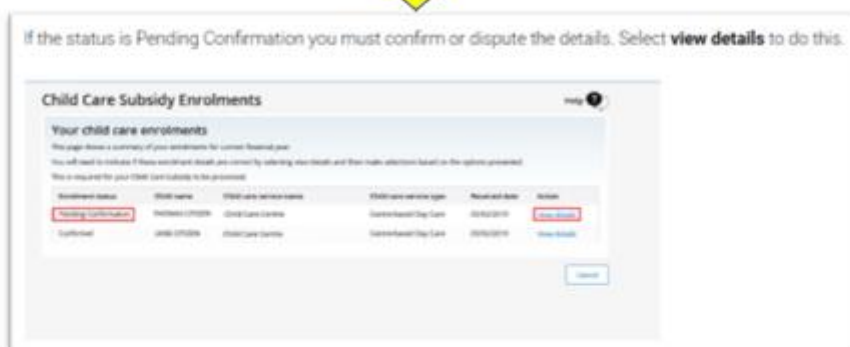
If the status is Pending Confirmation you must confirm or dispute the details. Select **view details** to do this.

Child Care Subsidy Enrolments

Help

Your child care enrolments

This page shows a summary of your enrolments for current financial year.

You will need to indicate if these enrolment details are correct by selecting view details and then make selections based on the options presented.

This is required for your Child Care Subsidy to be processed.

| Enrolment status | Child name | Child care service name | Child care service type | Received date | Action |
|---|---|---|---|---|---|
| Pending Confirmation | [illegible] | Child Care Centre | Centre Based Day Care | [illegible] | View details |
| Confirmed | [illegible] | Child Care Centre | Centre Based Day Care | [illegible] | View details |

Cancel